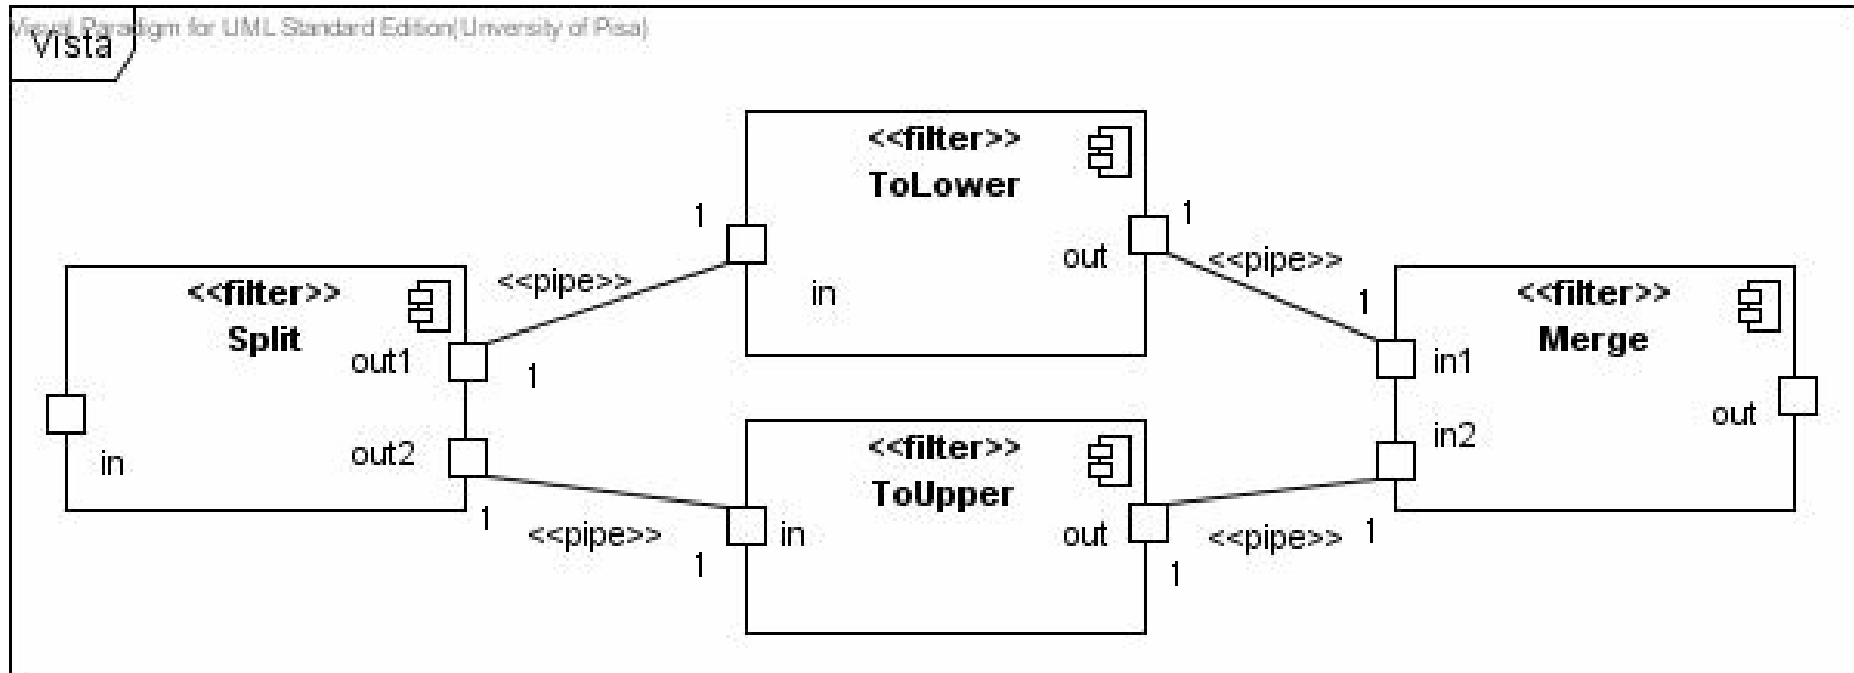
Visual Paradigm for UML Standard Edition(University of Pisa)

Vista

<<filter>>
Split
in
out1
out2

<<pipe>>
1
1

<<filter>>
ToLower
in
out
1
1

<<pipe>>
1
1

<<filter>>
ToUpper
in
out
1
1

<<pipe>>
1

<<pipe>>
1

<<filter>>
Merge
in1
in2
out